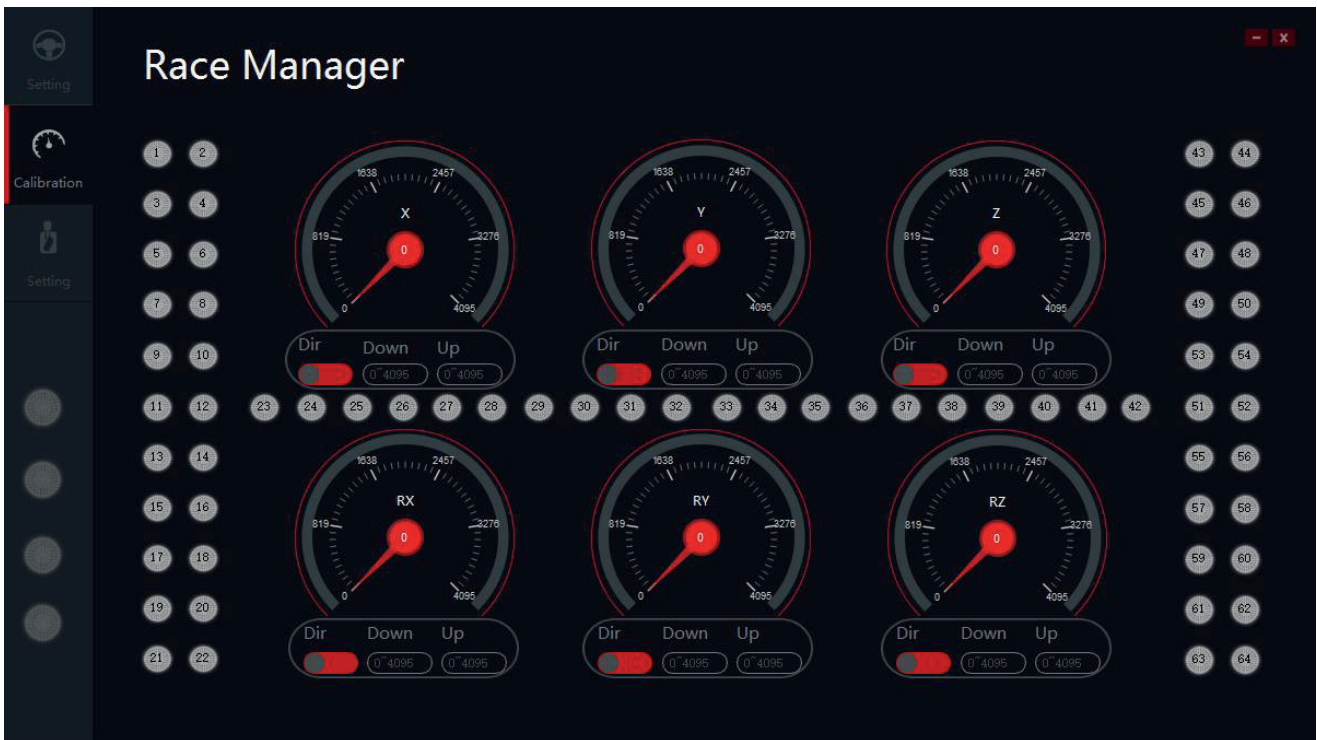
Setting

Calibration

Setting

Race Manager

- x

1 2
3 4
5 6
7 8
9 10
11 12
13 14
15 16
17 18
19 20
21 22

1638 2457
X
819 3276
0
0 4095
Dir Down Up
0~4095 0~4095

1638 2457
Y
819 3276
0
0 4095
Dir Down Up
0~4095 0~4095

1638 2457
Z
819 3276
0
0 4095
Dir Down Up
0~4095 0~4095

23 24 25 26 27 28 29 30 31 32 33 34 35 36 37 38 39 40 41 42

1638 2457
RX
819 3276
0
0 4095
Dir Down Up
0~4095 0~4095

1638 2457
RY
819 3276
0
0 4095
Dir Down Up
0~4095 0~4095

1638 2457
RZ
819 3276
0
0 4095
Dir Down Up
0~4095 0~4095

43 44
45 46
47 48
49 50
53 54
51 52
55 56
57 58
59 60
61 62
63 64